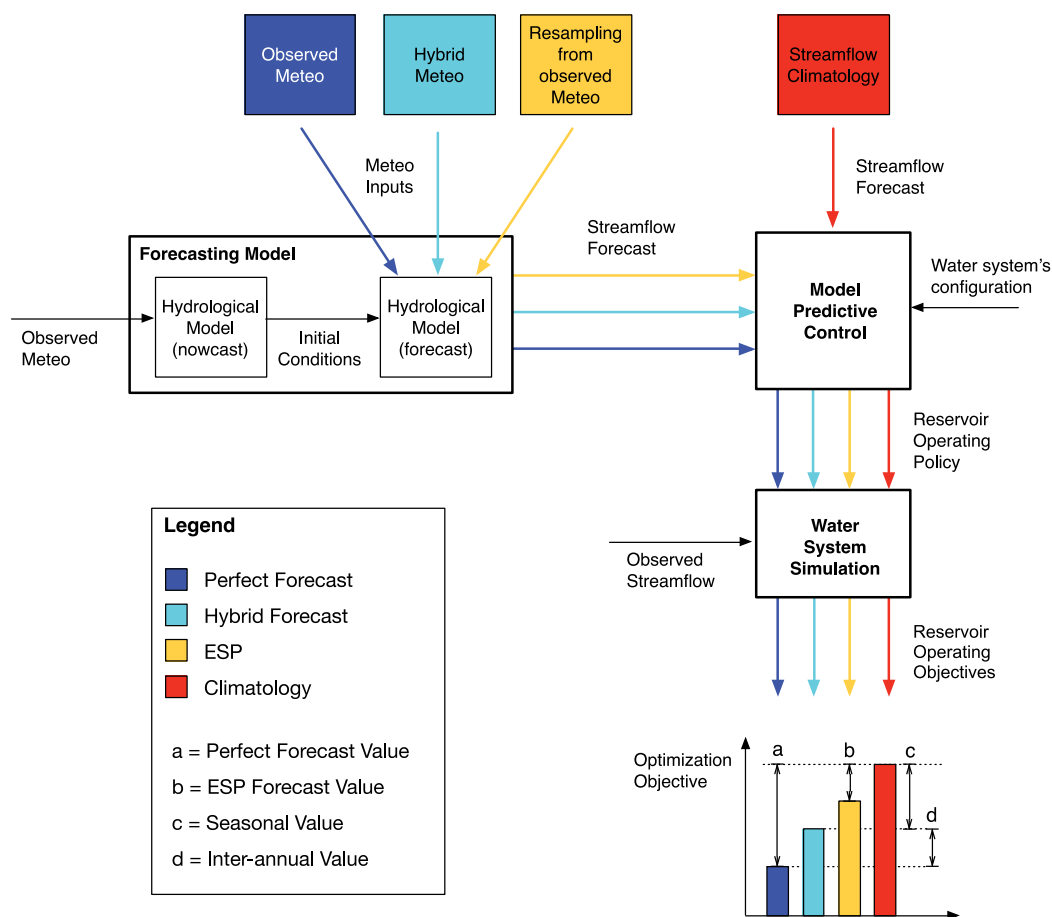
Observed Meteo

Hybrid Meteo

Resampling from observed Meteo

Streamflow Climatology

Meteo Inputs

Streamflow Forecast

Streamflow Forecast

Forecasting Model

Hydrological Model (nowcast)

Initial Conditions

Hydrological Model (forecast)

Observed Meteo

Model Predictive Control

Water system's configuration

Reservoir Operating Policy

Water System Simulation

Observed Streamflow

Reservoir Operating Objectives

Legend

Perfect Forecast

Hybrid Forecast

ESP

Climatology

a = Perfect Forecast Value

b = ESP Forecast Value

c = Seasonal Value

d = Inter-annual Value

Optimization Objective

a

b

c

d